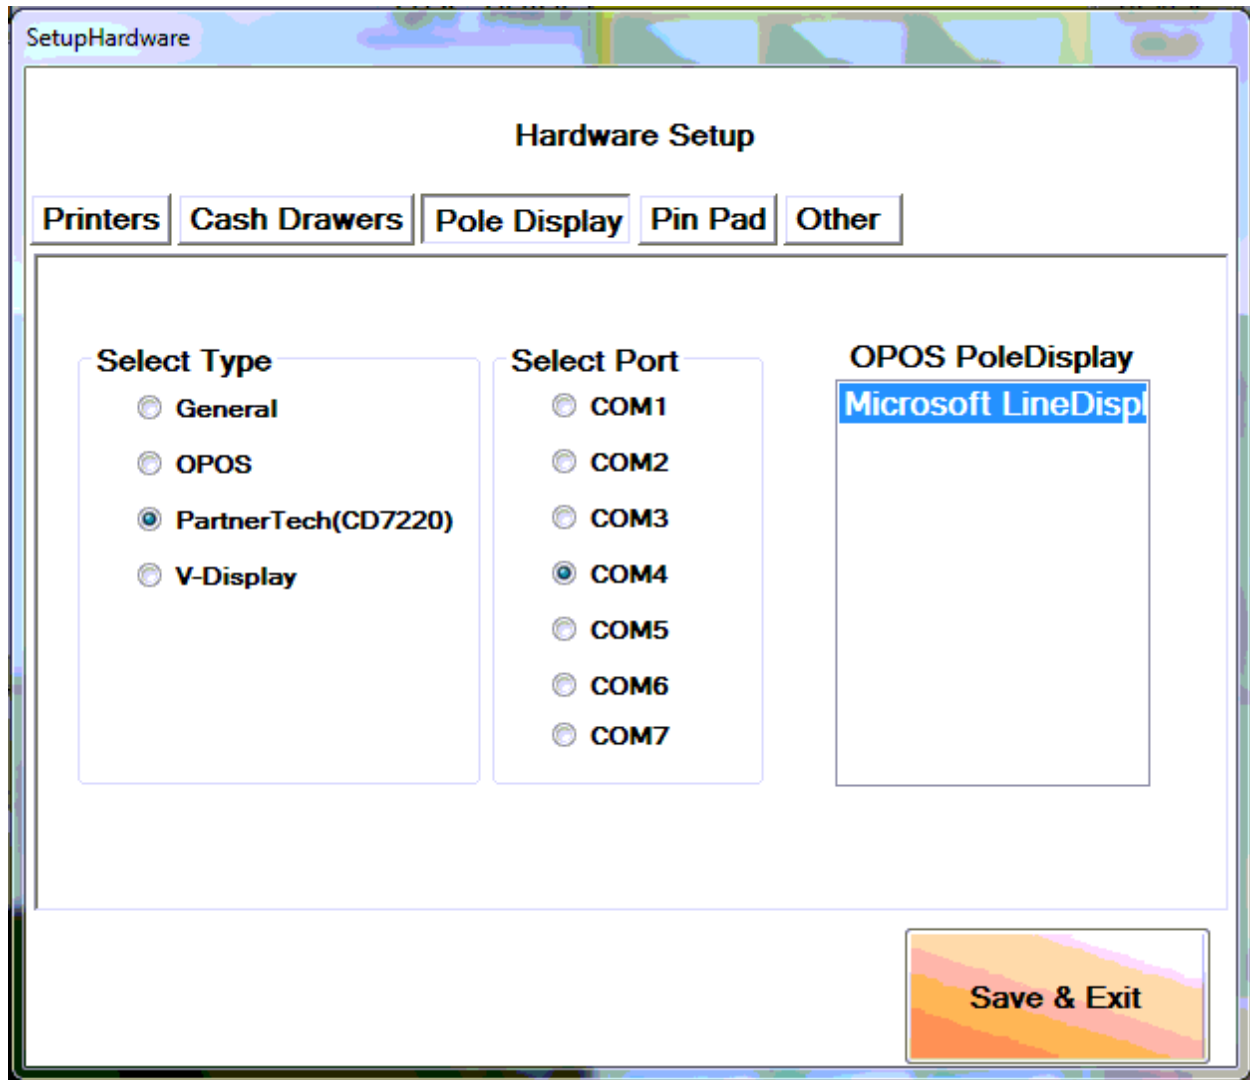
SetupHardware

Hardware Setup

Printers | Cash Drawers | Pole Display | Pin Pad | Other

Select Type

General

OPOS

PartnerTech(CD7220)

V-Display

Select Port

COM1

COM2

COM3

COM4

COM5

COM6

COM7

OPOS PoleDisplay

Microsoft LineDispl

Save & Exit